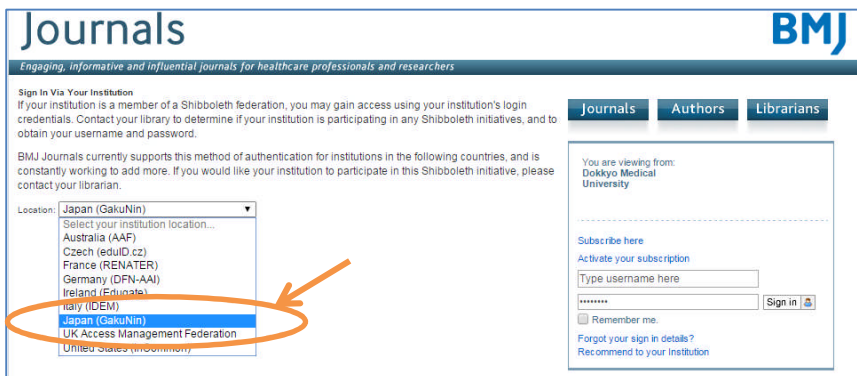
Journals

BMJ

Engaging, informative and influential journals for healthcare professionals and researchers

Sign In Via Your Institution
If your institution is a member of a Shibboleth federation, you may gain access using your institution's login credentials. Contact your library to determine if your institution is participating in any Shibboleth initiatives, and to obtain your username and password.

BMJ Journals currently supports this method of authentication for institutions in the following countries, and is constantly working to add more. If you would like your institution to participate in this Shibboleth initiative, please contact your librarian.

Location: Japan (GakuNin)
Select your institution location...
Australia (AAF)
Czech (eduID.cz)
France (RENATER)
Germany (DFN-AAI)
Ireland (Edugate)
Italy (IDEM)
Japan (GakuNin)
UK Access Management Federation
United States (InCommon)

Journals
Authors
Librarians

You are viewing from:
Dokkyo Medical University

Subscribe here
Activate your subscription
Type username here
••••••••
Sign in
Remember me.
Forgot your sign in details?
Recommend to your Institution